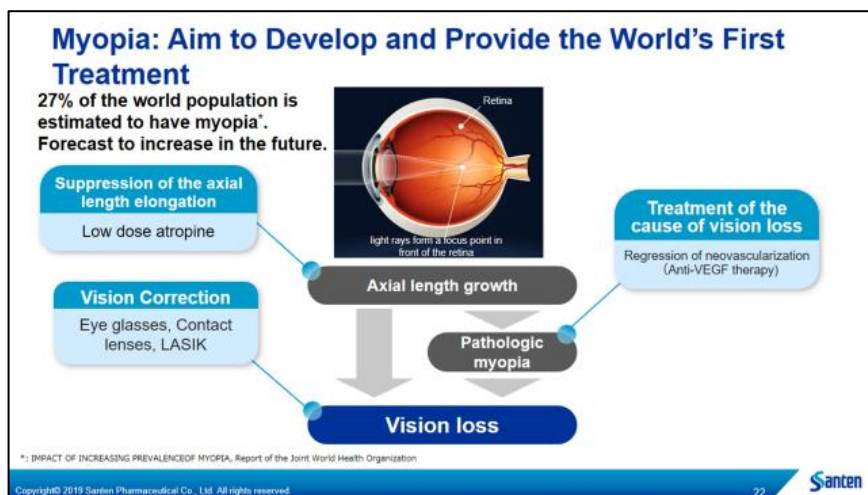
Myopia: Aim to Develop and Provide the World's First Treatment

27% of the world population is estimated to have myopia*. Forecast to increase in the future.

Retina

light rays form a focus point in front of the retina

Suppression of the axial length elongation

Low dose atropine

Treatment of the cause of vision loss

Regression of neovascularization (Anti-VEGF therapy)

Axial length growth

Vision Correction

Eye glasses, Contact lenses, LASIK

Pathologic myopia

Vision loss

*: IMPACT OF INCREASING PREVALENCEOF MYOPIA, Report of the Joint World Health Organization

Copyright© 2019 Santen Pharmaceutical Co., Ltd. All rights reserved.

22

Santen